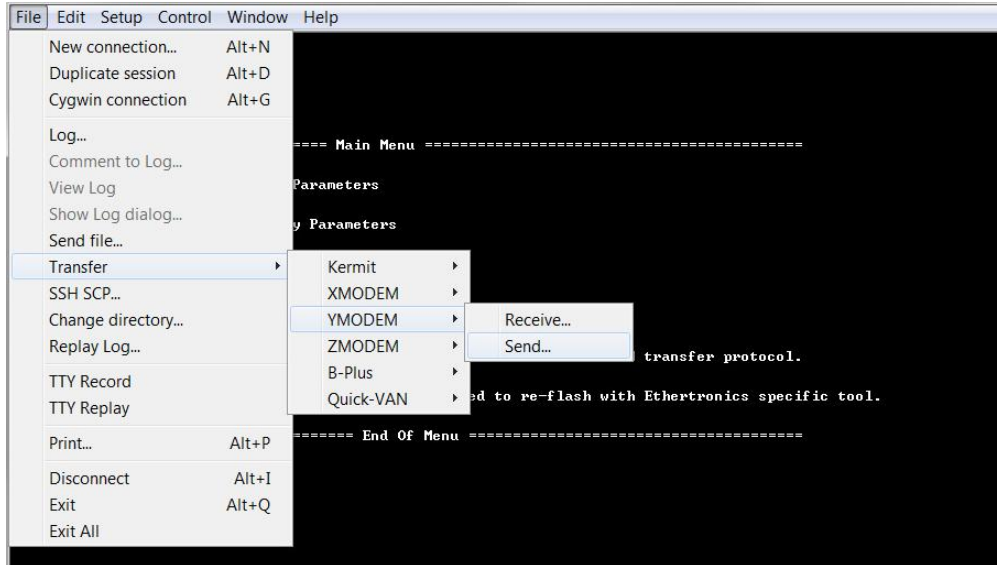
File Edit Setup Control Window Help

New connection... Alt+N
Duplicate session Alt+D
Cygwin connection Alt+G
Log...
Comment to Log...
View Log
Show Log dialog...
Send file...
Transfer
SSH SCP...
Change directory...
Replay Log...
TTY Record
TTY Replay
Print... Alt+P
Disconnect Alt+I
Exit Alt+Q
Exit All

Kermit
XMODEM
YMODEM
ZMODEM
B-Plus
Quick-VAN

Receive...
Send...

==== Main Menu ==========================================
Parameters
y Parameters
transfer protocol.
ed to re-flash with Ethertronics specific tool.
======= End Of Menu ======================================